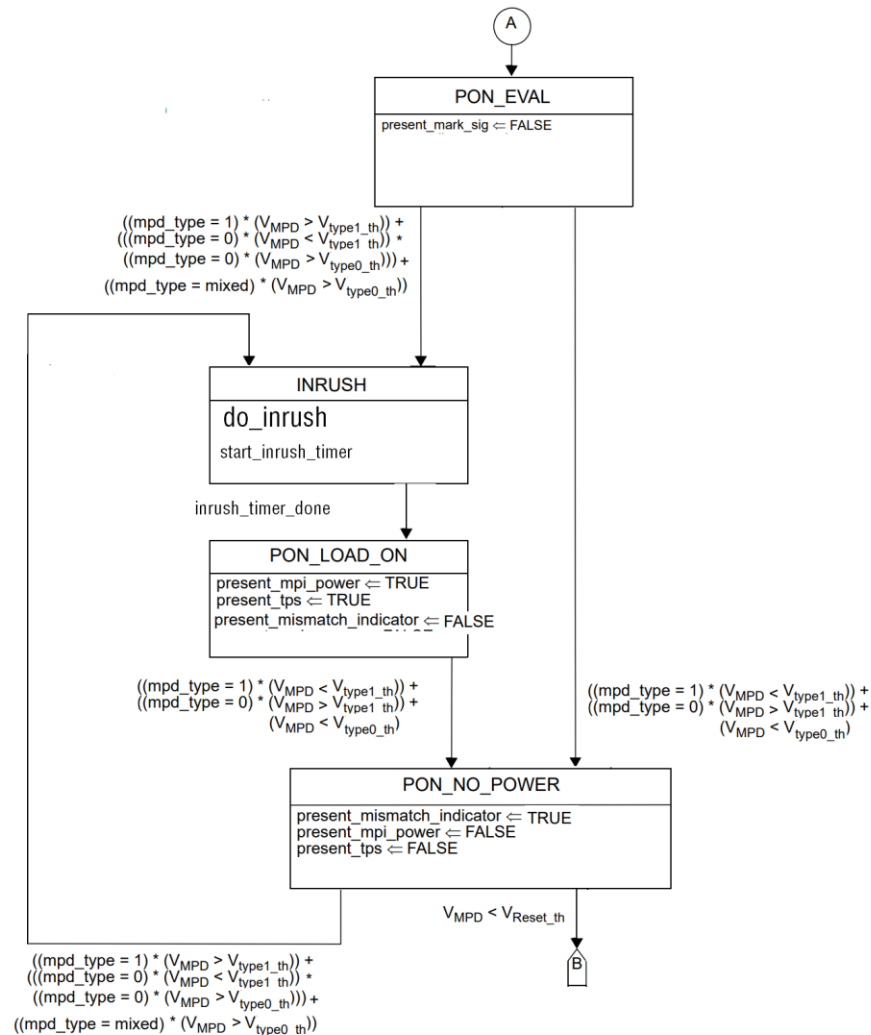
A

PON_EVAL

present_mark_sig $\Leftarrow$ FALSE

((mpd_type = 1) * ($V_{MPD} > V_{type1\_th}$)) +
(((mpd_type = 0) * ($V_{MPD} < V_{type1\_th}$)) *
((mpd_type = 0) * ($V_{MPD} > V_{type0\_th}$))) +
((mpd_type = mixed) * ($V_{MPD} > V_{type0\_th}$))

INRUSH

do_inrush

start_inrush_timer

inrush_timer_done

PON_LOAD_ON

present_mpi_power $\Leftarrow$ TRUE
present_tps $\Leftarrow$ TRUE
present_mismatch_indicator $\Leftarrow$ FALSE

((mpd_type = 1) * ($V_{MPD} < V_{type1\_th}$)) +
((mpd_type = 0) * ($V_{MPD} > V_{type1\_th}$)) +
($V_{MPD} < V_{type0\_th}$)

((mpd_type = 1) * ($V_{MPD} < V_{type1\_th}$)) +
((mpd_type = 0) * ($V_{MPD} > V_{type1\_th}$)) +
($V_{MPD} < V_{type0\_th}$)

PON_NO_POWER

present_mismatch_indicator $\Leftarrow$ TRUE
present_mpi_power $\Leftarrow$ FALSE
present_tps $\Leftarrow$ FALSE

$V_{MPD} < V_{Reset\_th}$

B

((mpd_type = 1) * ($V_{MPD} > V_{type1\_th}$)) +
(((mpd_type = 0) * ($V_{MPD} < V_{type1\_th}$)) *
((mpd_type = 0) * ($V_{MPD} > V_{type0\_th}$))) +
((mpd_type = mixed) * ($V_{MPD} > V_{type0\_th}$))